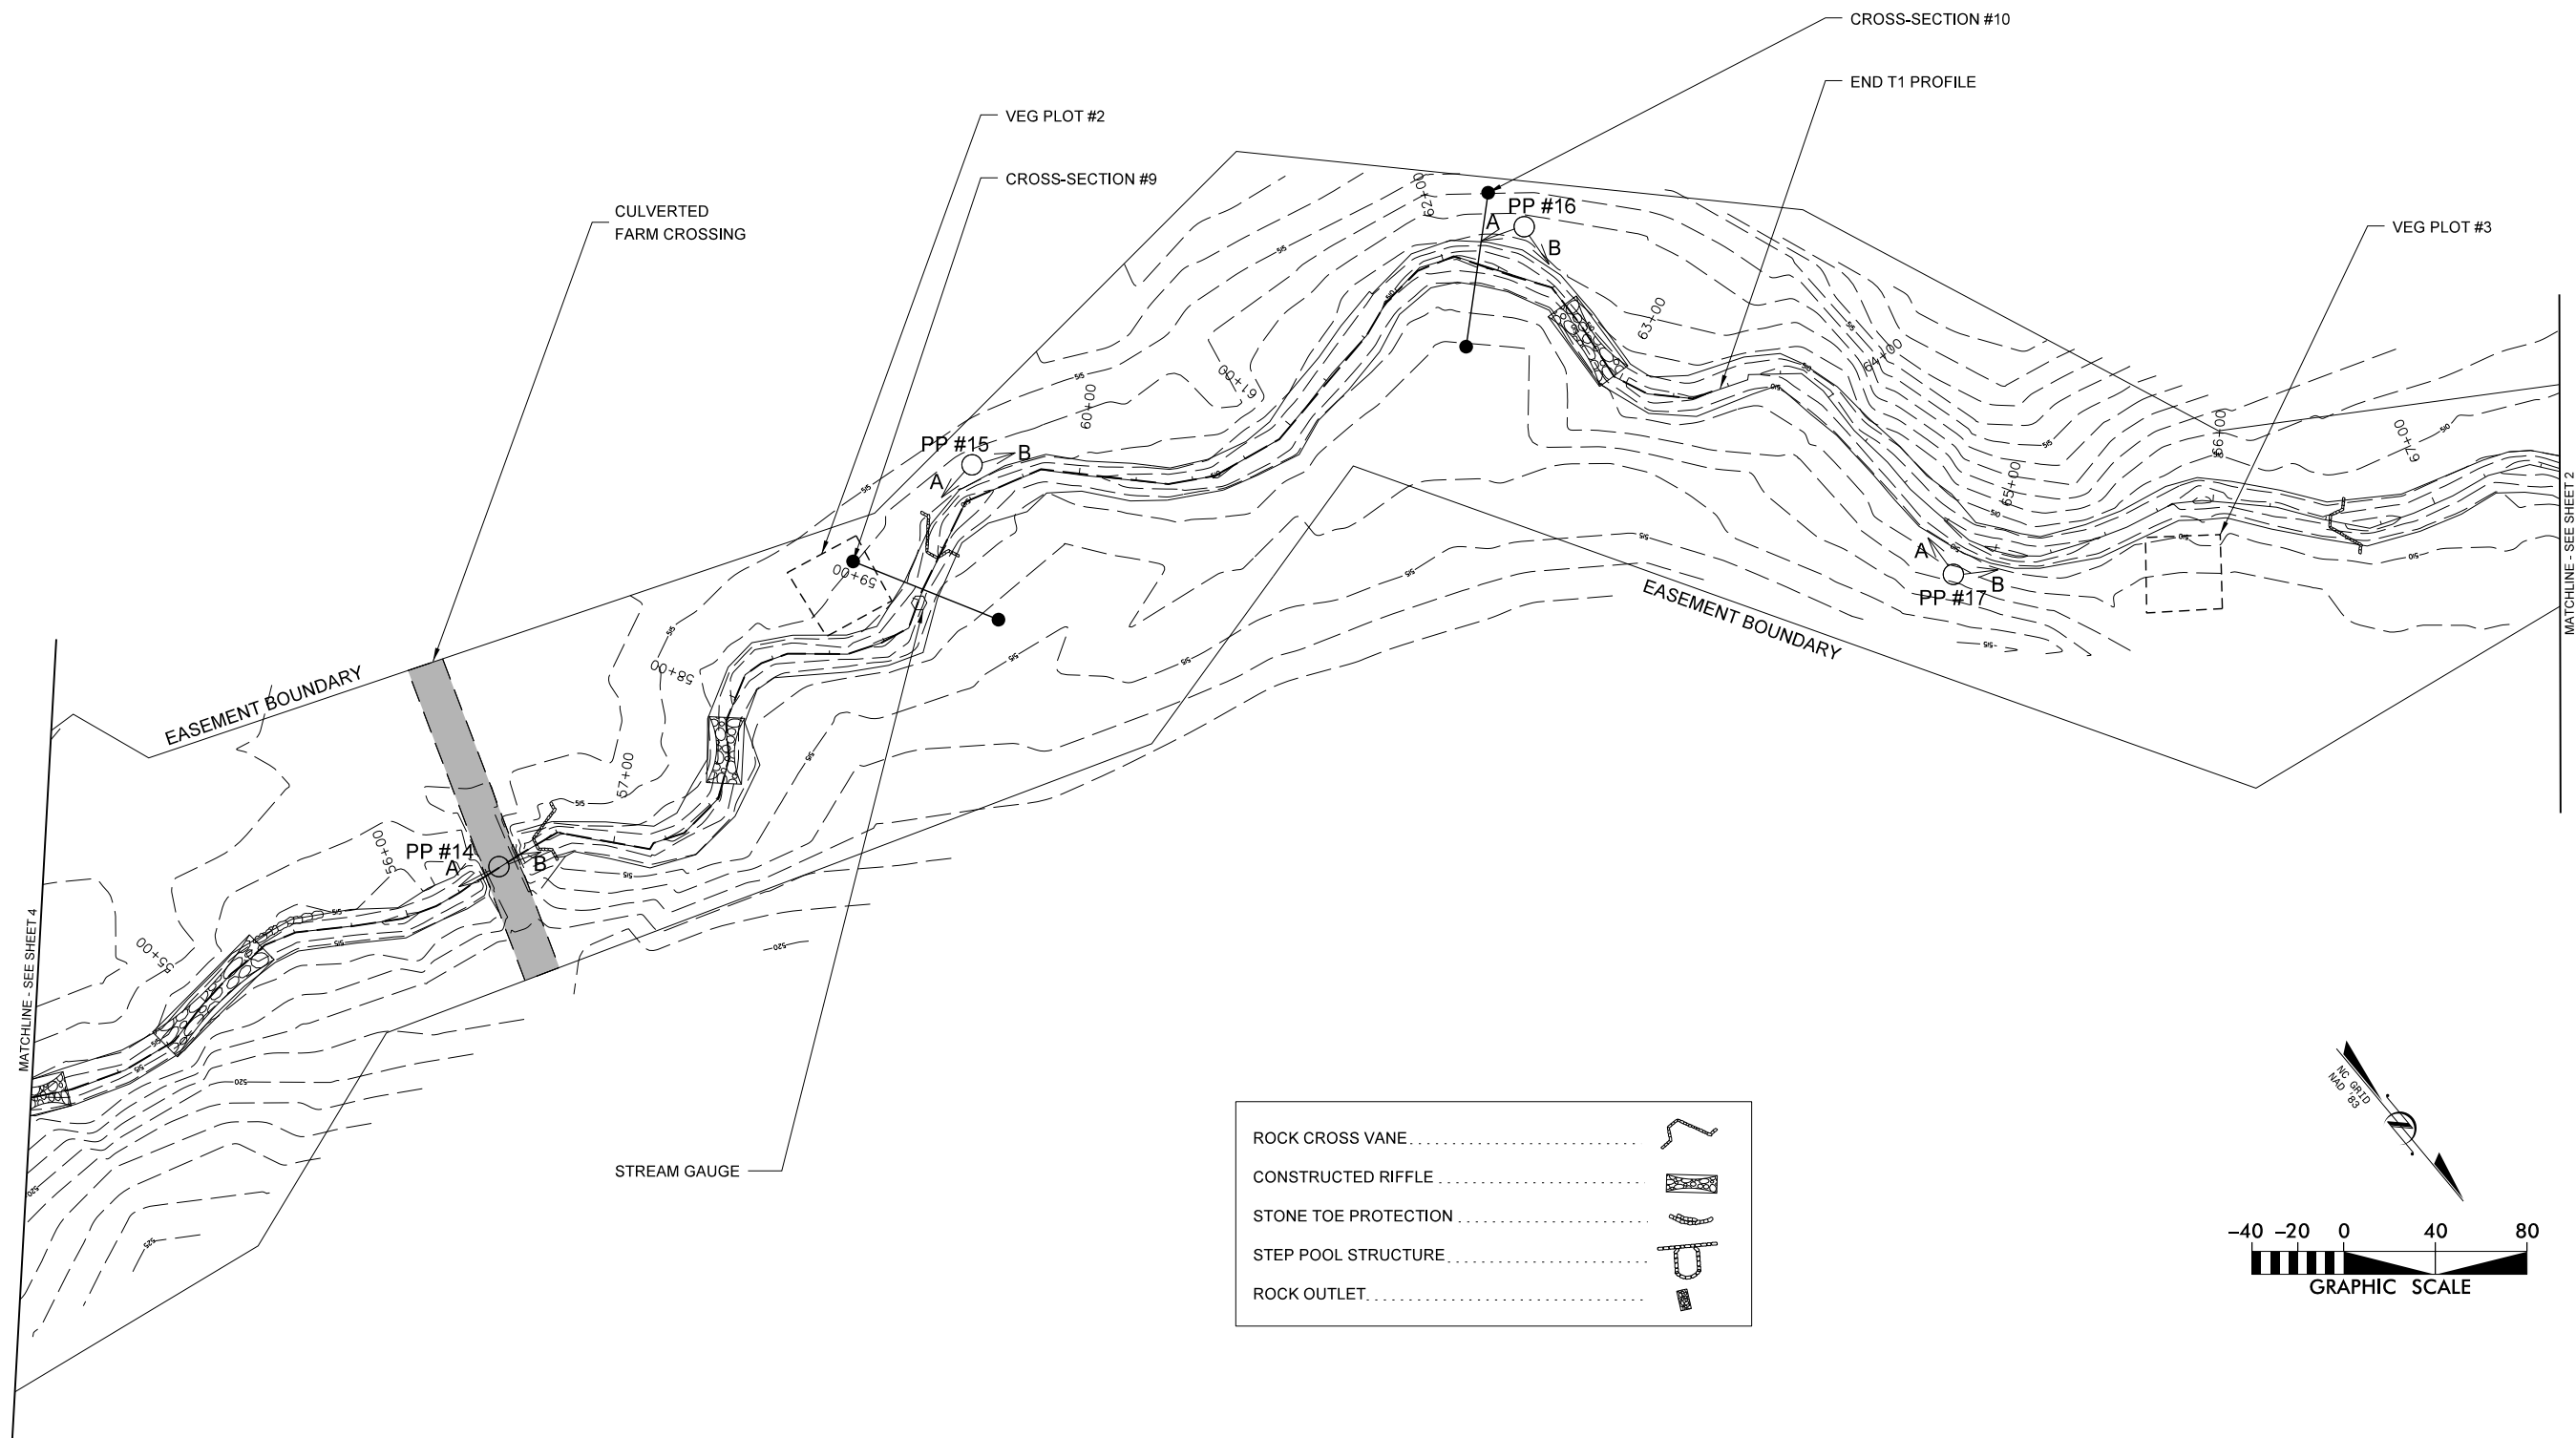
CROSS-SECTION #10

END T1 PROFILE

VEG PLOT #2

CROSS-SECTION #9

CULVERTED FARM CROSSING

VEG PLOT #3

PP #16
A
B

62+00

63+00

64+00

61+00

60+00

PP #15
A
B

65+00

66+00

67+00

59+00

58+00

57+00

56+00

55+00

PP #17
A
B

EASEMENT BOUNDARY

EASEMENT BOUNDARY

PP #14
A
B

MATCHLINE - SEE SHEET 2

MATCHLINE - SEE SHEET 4

STREAM GAUGE

ROCK CROSS VANE

CONSTRUCTED RIFFLE

STONE TOE PROTECTION

STEP POOL STRUCTURE

ROCK OUTLET

NC GRID NAD '83

−40 −20 0 40 80

GRAPHIC SCALE